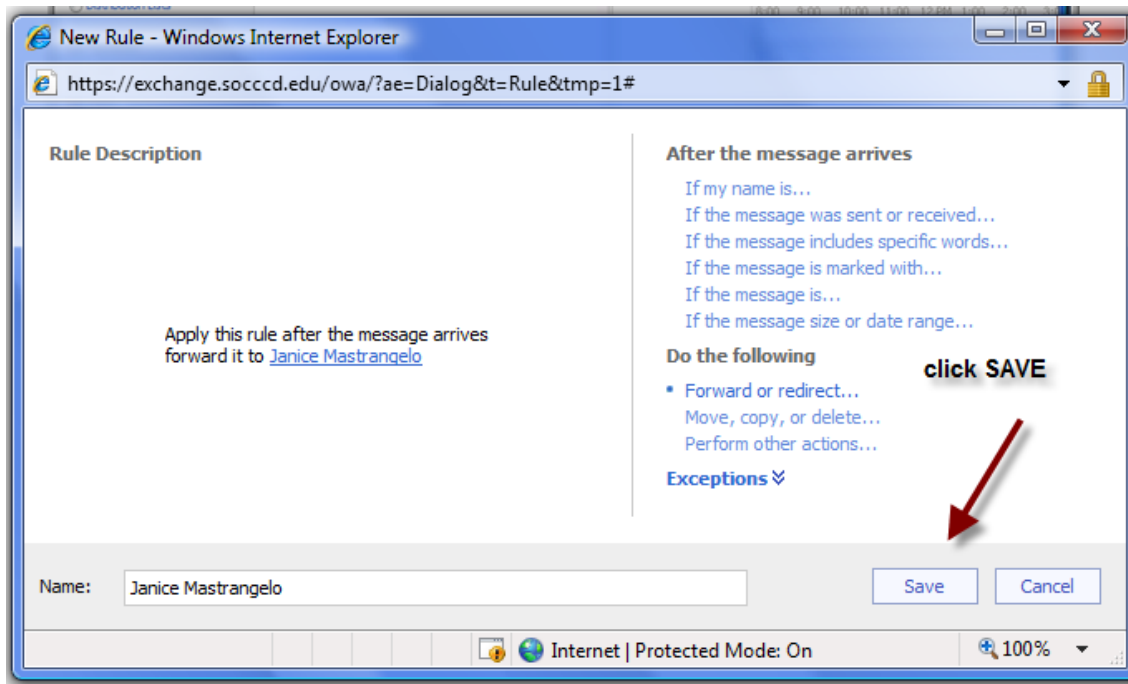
New Rule - Windows Internet Explorer

https://exchange.socccd.edu/owa/?ae=Dialog&t=Rule&tmp=1#

Rule Description

Apply this rule after the message arrives
forward it to Janice Mastrangelo

After the message arrives

If my name is...
If the message was sent or received...
If the message includes specific words...
If the message is marked with...
If the message is...
If the message size or date range...

Do the following

Forward or redirect...
Move, copy, or delete...
Perform other actions...

Exceptions

click SAVE

Name: Janice Mastrangelo

Save Cancel

Internet | Protected Mode: On 100%